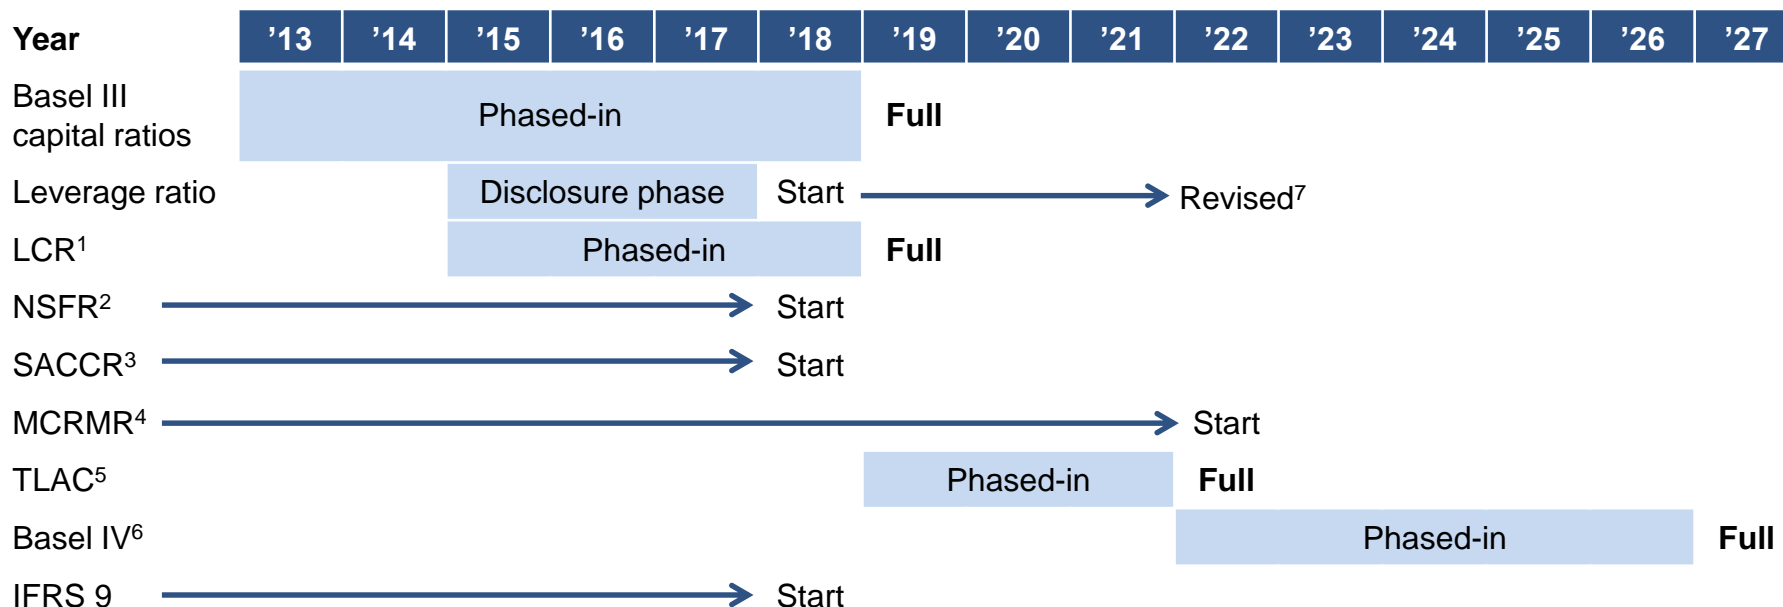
| Year | ’13 | ’14 | ’15 | ’16 | ’17 | ’18 | ’19 | ’20 | ’21 | ’22 | ’23 | ’24 | ’25 | ’26 | ’27 |
|---|---|---|---|---|---|---|---|---|---|---|---|---|---|---|---|

Basel III capital ratios — Phased-in — Full

Leverage ratio — Disclosure phase — Start — Revised$^7$

LCR$^1$ — Phased-in — Full

NSFR$^2$ — Start

SACCR$^3$ — Start

MCRMR$^4$ — Start

TLAC$^5$ — Phased-in — Full

Basel IV$^6$ — Phased-in — Full

IFRS 9 — Start